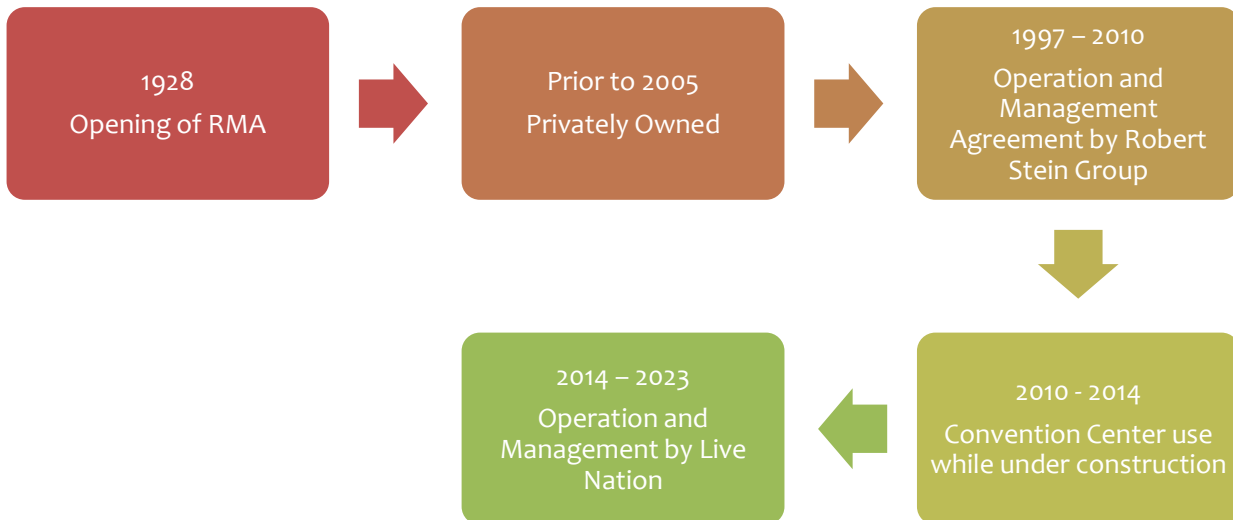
1928
Opening of RMA

Prior to 2005
Privately Owned

1997 – 2010
Operation and Management Agreement by Robert Stein Group

2010 - 2014
Convention Center use while under construction

2014 – 2023
Operation and Management by Live Nation